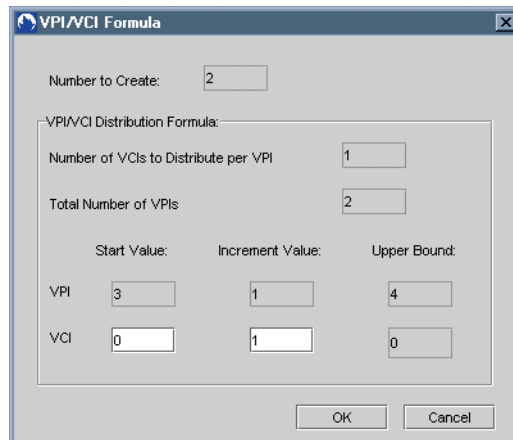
VPI/VCI Formula

Number to Create: 2

VPI/VCI Distribution Formula:

Number of VCIs to Distribute per VPI 1

Total Number of VPIs 2

|     | Start Value: | Increment Value: | Upper Bound: |
|-----|--------------|------------------|--------------|
| VPI | 3            | 1                | 4            |
| VCI | 0            | 1                | 0            |

OK Cancel